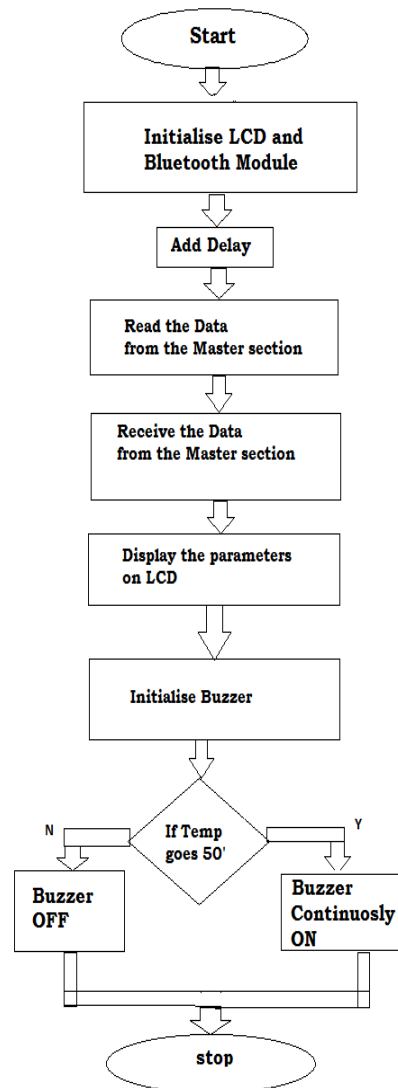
Start

Initialise LCD and Bluetooth Module

Add Delay

Read the Data from the Master section

Receive the Data from the Master section

Display the parameters on LCD

Initialise Buzzer

N

If Temp goes 50'

Y

Buzzer OFF

Buzzer Continuosly ON

stop